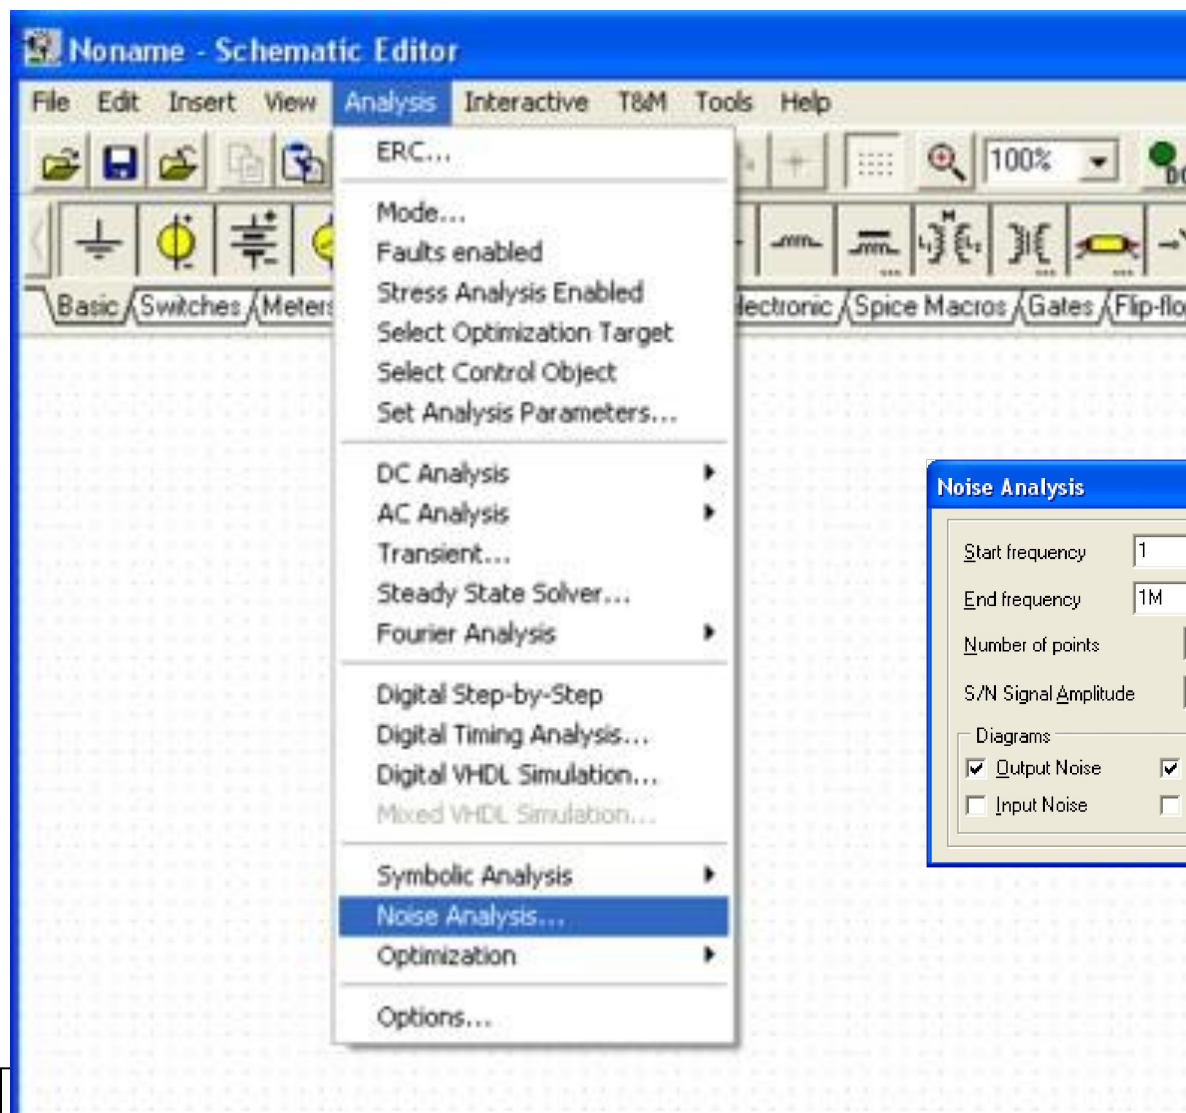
Noname - Schematic Editor

File Edit Insert View Analysis Interactive T&M Tools Help

100%

Basic Switches Meters lectronic Spice Macros Gates Flip-flo

ERC...

Mode...
Faults enabled
Stress Analysis Enabled
Select Optimization Target
Select Control Object
Set Analysis Parameters...

DC Analysis
AC Analysis
Transient...
Steady State Solver...
Fourier Analysis

Digital Step-by-Step
Digital Timing Analysis...
Digital VHDL Simulation...
Mixed VHDL Simulation...

Symbolic Analysis
Noise Analysis...
Optimization

Options...

Noise Analysis

Start frequency 1
End frequency 1M
Number of points
S/N Signal Amplitude
Diagrams
Output Noise
Input Noise